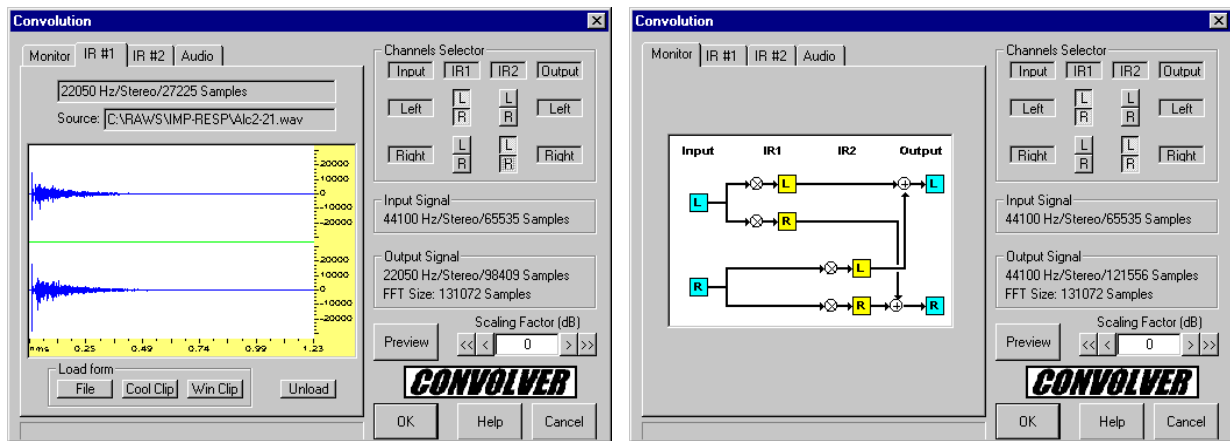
Convolution

Monitor | IR #1 | IR #2 | Audio

22050 Hz/Stereo/27225 Samples

Source: C:\RAWS\IMP-RESP\Alc2-21.wav

20000
10000
0
-10000
-20000

20000
10000
0
-10000
-20000

ms 0.25 0.49 0.74 0.99 1.23

Load form
File | Cool Clip | Win Clip

Unload

Channels Selector
Input | IR1 | IR2 | Output
Left | L R | L R | Left
Right | L R | L R | Right

Input Signal
44100 Hz/Stereo/65535 Samples

Output Signal
22050 Hz/Stereo/98409 Samples
FFT Size: 131072 Samples

Preview

Scaling Factor (dB)
<< < 0 > >>

CONVOLVER

OK | Help | Cancel

Convolution

Monitor | IR #1 | IR #2 | Audio

Input | IR1 | IR2 | Output

L | L | R | L
R | L | R | R

Channels Selector
Input | IR1 | IR2 | Output
Left | L R | L R | Left
Right | L R | L R | Right

Input Signal
44100 Hz/Stereo/65535 Samples

Output Signal
44100 Hz/Stereo/121556 Samples
FFT Size: 131072 Samples

Preview

Scaling Factor (dB)
<< < 0 > >>

CONVOLVER

OK | Help | Cancel